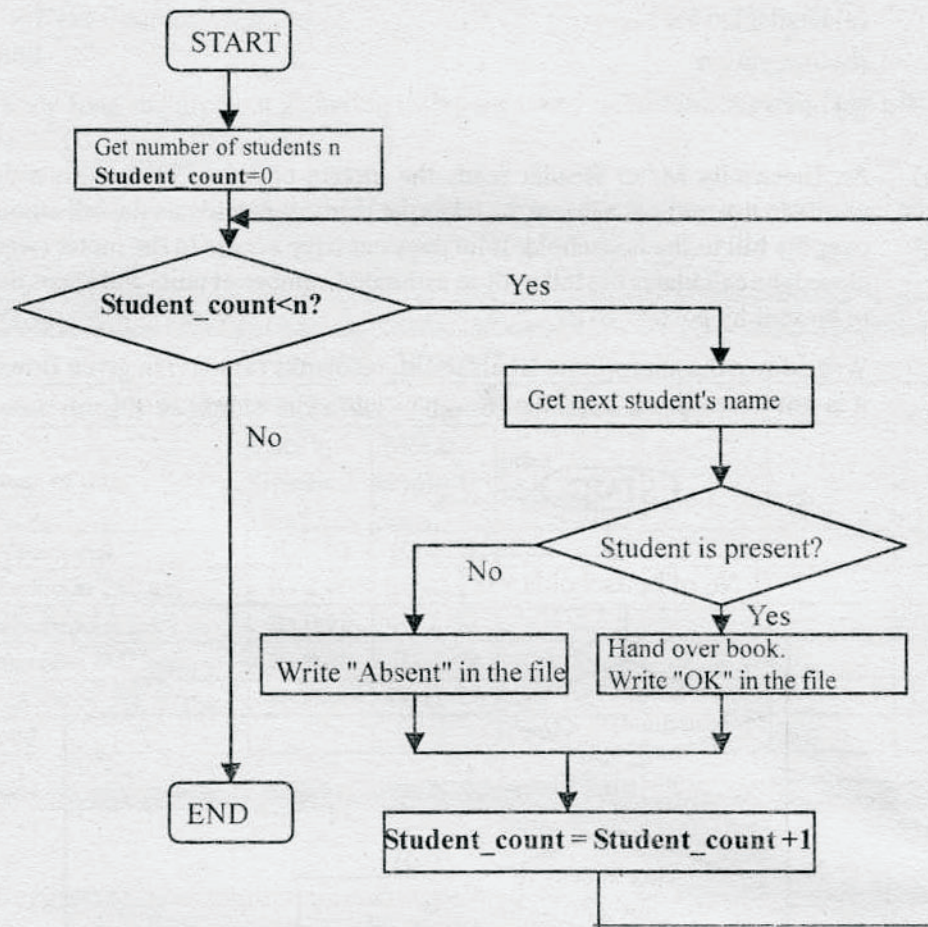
START

Get number of students n
Student_count=0

Student_count<n?

Yes

No

Get next student's name

Student is present?

No

Yes

Write "Absent" in the file

Hand over book.
Write "OK" in the file

END

Student_count = Student_count +1